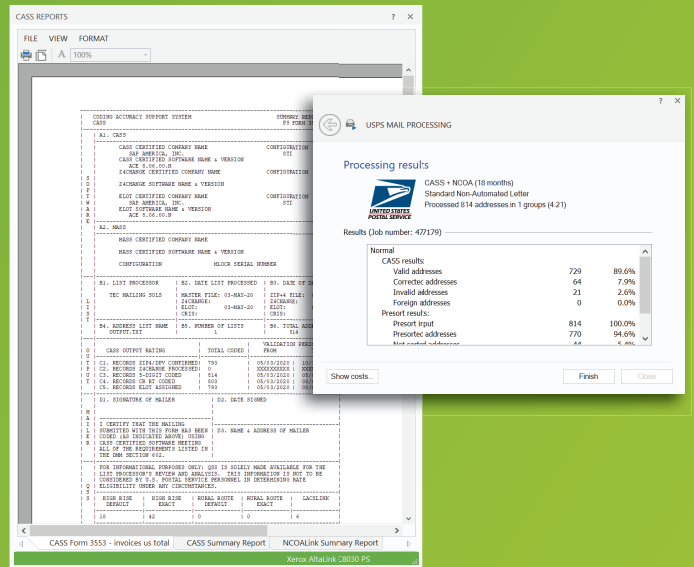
CASS REPORTS ? ×

FILE VIEW FORMAT

100%

CODING ACCURACY SUPPORT SYSTEM
CASS

SUMMARY REP
PS FORM 35

A1. CASS

CASS CERTIFIED COMPANY NAME
SAP AMERICA, INC.
CASS CERTIFIED SOFTWARE NAME & VERSION
ACE 8.06.00.N
Z4CHANGE CERTIFIED COMPANY NAME

CONFIGURATION
STI

CONFIGURATION

Z4CHANGE SOFTWARE NAME & VERSION

ELOT CERTIFIED COMPANY NAME
SAP AMERICA, INC.
ELOT CERTIFIED SOFTWARE NAME & VERSION
ACE 8.06.00.N

CONFIGURATION
STI

S O F T W A R E

A2. MASS

MASS CERTIFIED COMPANY NAME

MASS CERTIFIED SOFTWARE NAME & VERSION

CONFIGURATION MLOCR SERIAL NUMBER

B1. LIST PROCESSOR

B2. DATE LIST PROCESSED

B3. DATE OF D

TEC MAILING SOLS

MASTER FILE: 03-MAY-20
Z4CHANGE:
ELOT: 03-MAY-20
CRIS:

ZIP+4 FILE
Z4CHANGE:
ELOT:
CRIS:

L I S T

B4. ADDRESS LIST NAME
OUTPUT.TXT

B5. NUMBER OF LISTS
1

B6. TOTAL AD
814

O U T P U T

CASS OUTPUT RATING

TOTAL CODED

VALIDATION PER
FROM

C1. RECORDS ZIP4/DPV CONFIRMED: 793
C2. RECORDS Z4CHANGE PROCESSED: 0
C3. RECORDS 5-DIGIT CODED 814
C4. RECORDS CR RT CODED 803
C5. RECORDS ELOT ASSIGNED 793

05/03/2020
XXXXXXXXXX
05/03/2020
05/03/2020
05/03/2020

D1. SIGNATURE OF MAILER

D2. DATE SIGNED

M A I L E R

I CERTIFY THAT THE MAILING SUBMITTED WITH THIS FORM HAS BEEN CODED (AS INDICATED ABOVE) USING CASS CERTIFIED SOFTWARE MEETING ALL OF THE REQUIREMENTS LISTED IN THE DMM SECTION 602.

D3. NAME & ADDRESS OF MAILER

FOR INFORMATIONAL PURPOSES ONLY: QSS IS SOLELY MADE AVAILABLE FOR THE LIST PROCESSOR'S REVIEW AND ANALYSIS. THIS INFORMATION IS NOT TO BE CONSIDERED BY U.S. POSTAL SERVICE PERSONNEL IN DETERMINING RATE ELIGIBILITY UNDER ANY CIRCUMSTANCES.

Q S S

HIGH RISE DEFAULT | HIGH RISE EXACT | RURAL ROUTE DEFAULT | RURAL ROUTE EXACT | LACSLINK
18 | 42 | 0 | 0 | 6

CASS Form 3553 - invoices us total | CASS Summary Report | NCOALink Summary Report

Xerox AltaLink C8030 PS

? ×

USPS MAIL PROCESSING

Processing results

UNITED STATES POSTAL SERVICE

CASS + NCOA (18 months)
Standard Non-Automated Letter
Processed 814 addresses in 1 groups (4.21)

Results (Job number: 477179)

| Normal | | |
|---|---|---|
| CASS results: | | |
| Valid addresses | 729 | 89.6% |
| Correctec addresses | 64 | 7.9% |
| Invalid addresses | 21 | 2.6% |
| Foreign addresses | 0 | 0.0% |
| Presort results: | | |
| Presort input | 814 | 100.0% |
| Presortec addresses | 770 | 94.6% |
| Not sorted addresses | 44 | 5.4% |

Show costs...

Finish

Close